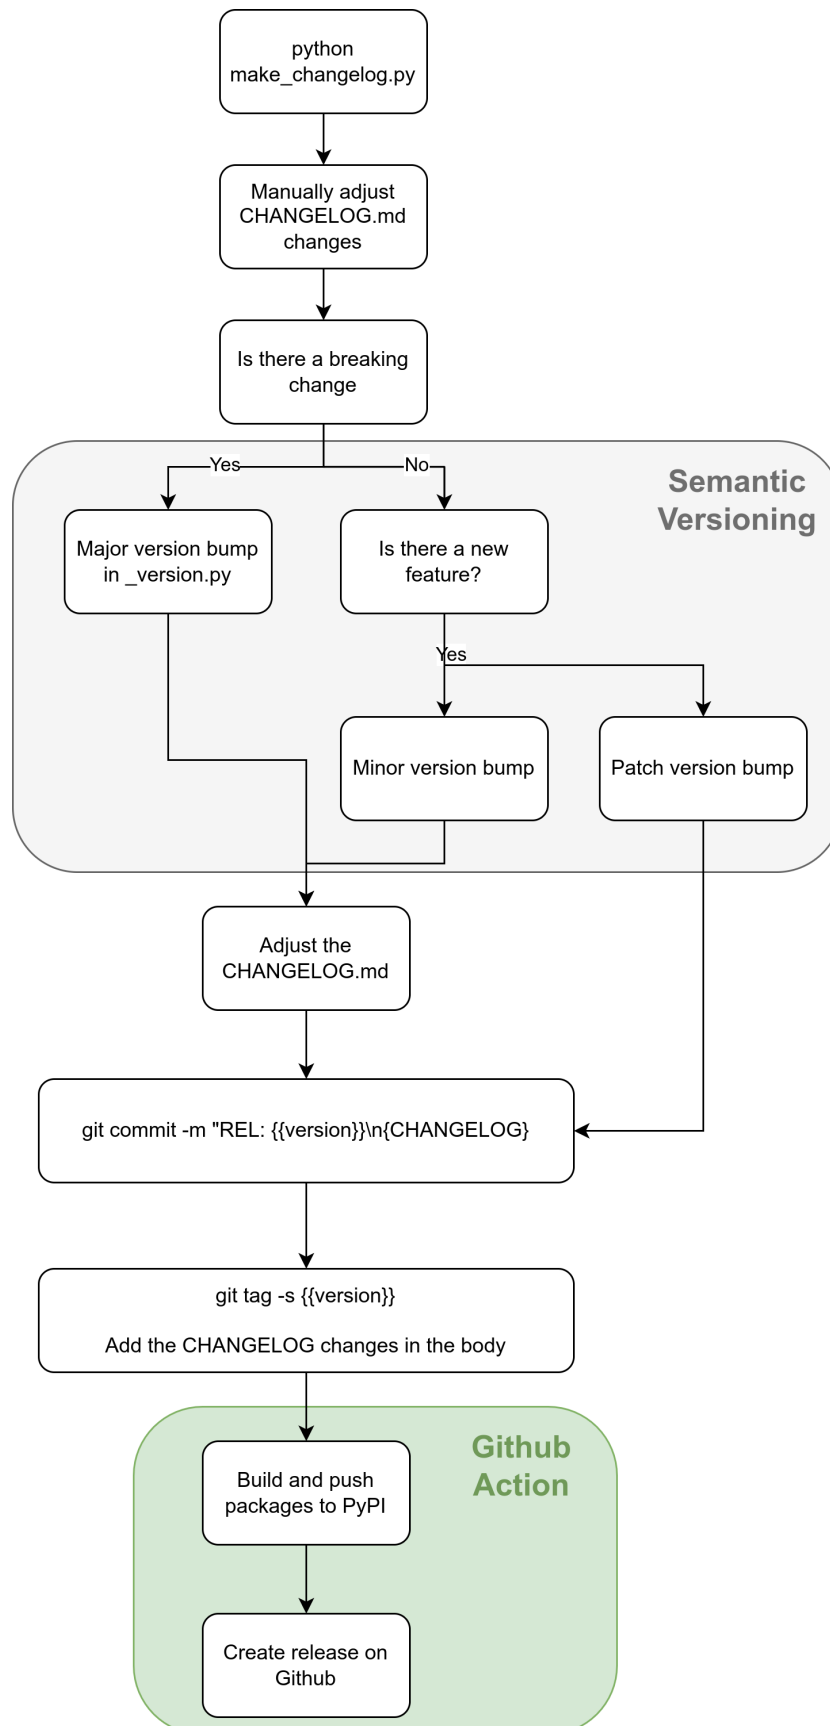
python make_changelog.py

Manually adjust CHANGELOG.md changes

Is there a breaking change

Yes

No

Semantic Versioning

Major version bump in _version.py

Is there a new feature?

Yes

Minor version bump

Patch version bump

Adjust the CHANGELOG.md

git commit -m "REL: {{version}}\n{CHANGELOG}

git tag -s {{version}}

Add the CHANGELOG changes in the body

Github Action

Build and push packages to PyPI

Create release on Github